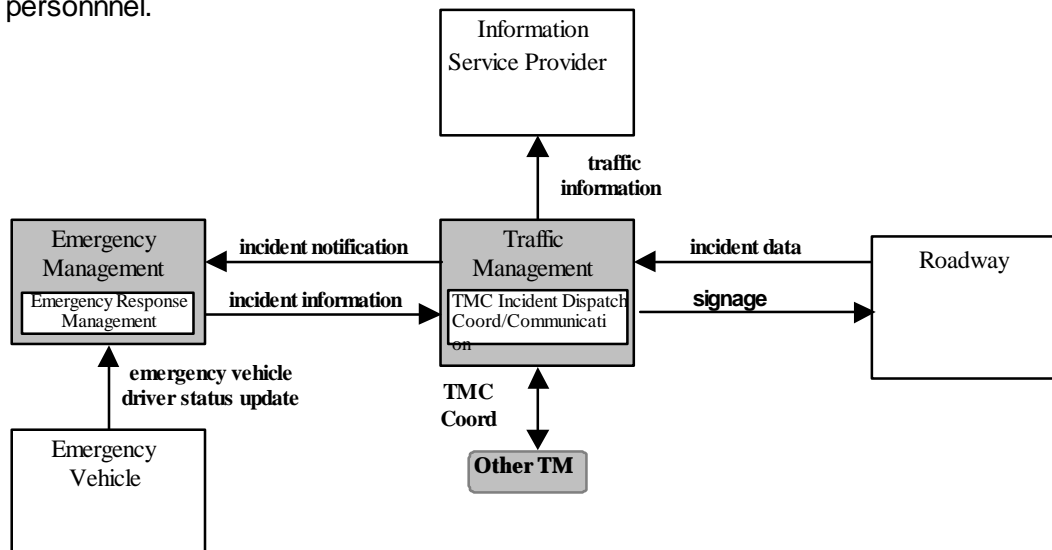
personnel.

Information Service Provider

traffic information

Emergency Management

Emergency Response Management

incident notification

incident information

Traffic Management

TMC Incident Dispatch Coord/Communicati on

incident data

signage

Roadway

emergency vehicle driver status update

TMC Coord

Other TM

Emergency Vehicle